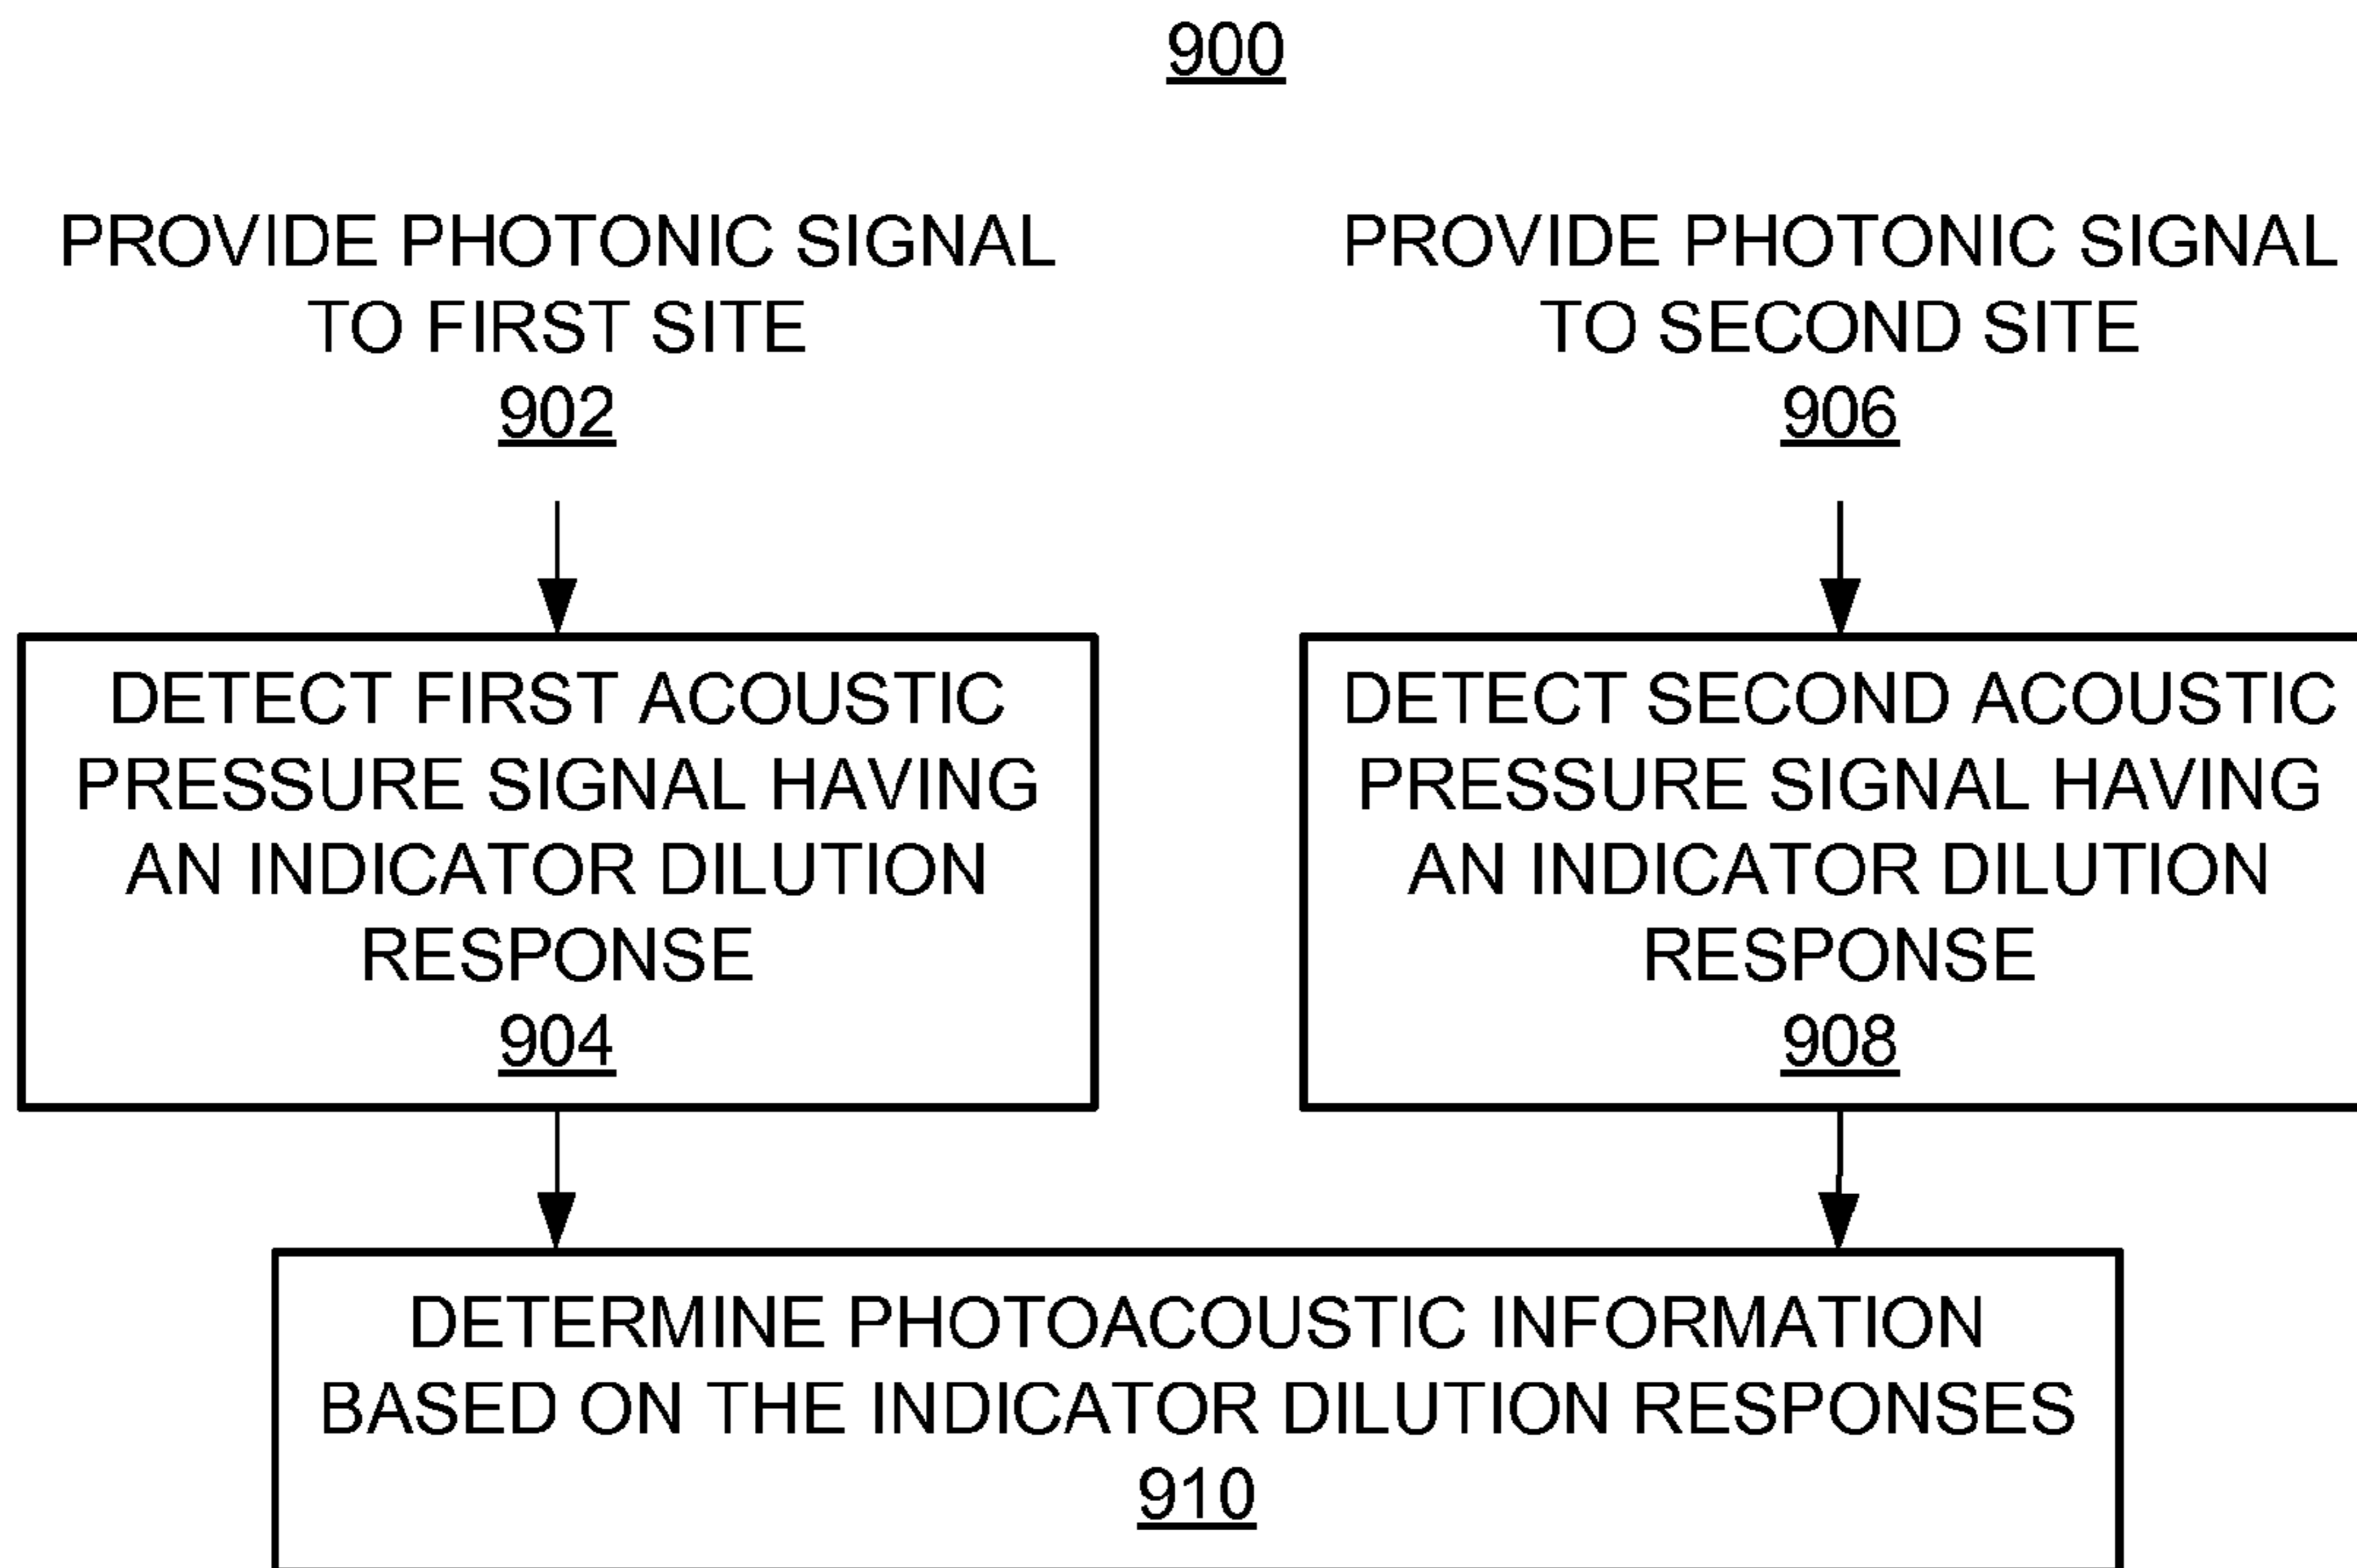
900

PROVIDE PHOTONIC SIGNAL TO FIRST SITE
902

PROVIDE PHOTONIC SIGNAL TO SECOND SITE
906

DETECT FIRST ACOUSTIC PRESSURE SIGNAL HAVING AN INDICATOR DILUTION RESPONSE
904

DETECT SECOND ACOUSTIC PRESSURE SIGNAL HAVING AN INDICATOR DILUTION RESPONSE
908

DETERMINE PHOTOACOUSTIC INFORMATION BASED ON THE INDICATOR DILUTION RESPONSES
910